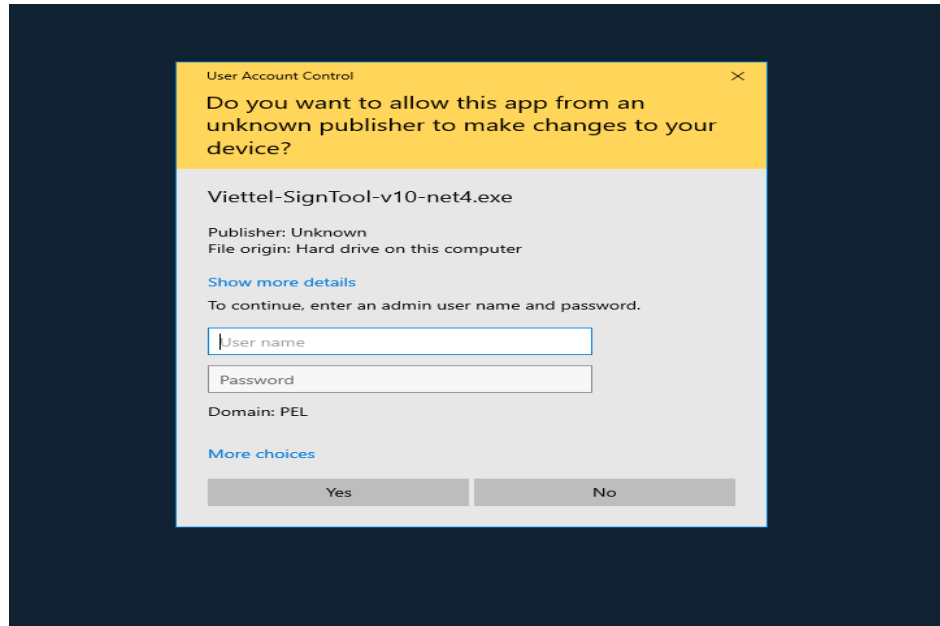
User Account Control

×

Do you want to allow this app from an unknown publisher to make changes to your device?

Viettel-SignTool-v10-net4.exe

Publisher: Unknown
File origin: Hard drive on this computer

Show more details

To continue, enter an admin user name and password.

User name

Password

Domain: PEL

More choices

Yes

No